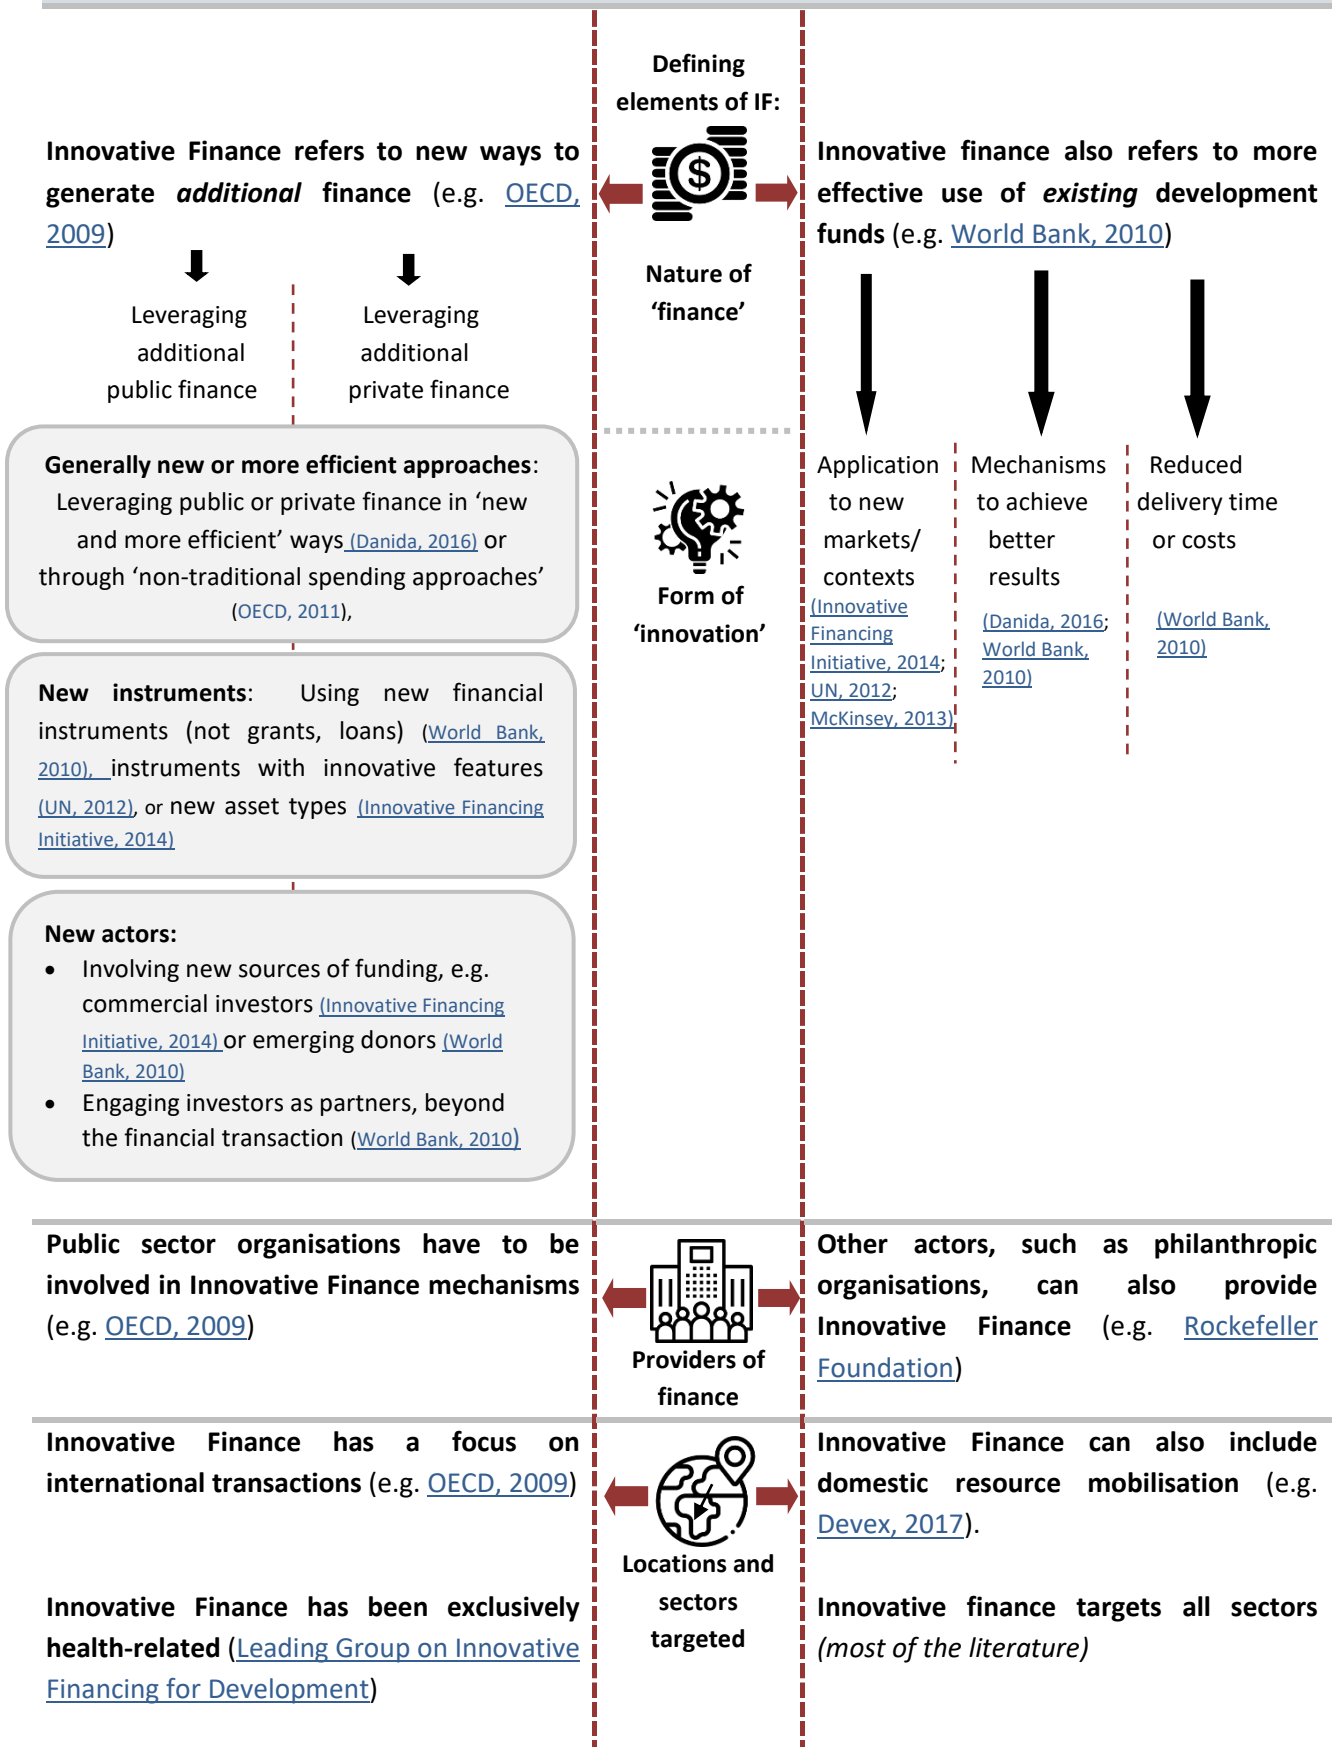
Defining elements of IF:

Innovative Finance refers to new ways to generate *additional* finance (e.g. OECD, 2009)

Leveraging additional public finance

Leveraging additional private finance

Nature of 'finance'

Innovative finance also refers to more effective use of *existing* development funds (e.g. World Bank, 2010)

Generally new or more efficient approaches: Leveraging public or private finance in 'new and more efficient' ways (Danida, 2016) or through 'non-traditional spending approaches' (OECD, 2011),

New instruments: Using new financial instruments (not grants, loans) (World Bank, 2010), instruments with innovative features (UN, 2012), or new asset types (Innovative Financing Initiative, 2014)

New actors:
- Involving new sources of funding, e.g. commercial investors (Innovative Financing Initiative, 2014) or emerging donors (World Bank, 2010)
- Engaging investors as partners, beyond the financial transaction (World Bank, 2010)

Form of 'innovation'

Application to new markets/ contexts (Innovative Financing Initiative, 2014; UN, 2012; McKinsey, 2013)

Mechanisms to achieve better results (Danida, 2016; World Bank, 2010)

Reduced delivery time or costs (World Bank, 2010)

Public sector organisations have to be involved in Innovative Finance mechanisms (e.g. OECD, 2009)

Providers of finance

Other actors, such as philanthropic organisations, can also provide Innovative Finance (e.g. Rockefeller Foundation)

Innovative Finance has a focus on international transactions (e.g. OECD, 2009)

Locations and sectors targeted

Innovative Finance can also include domestic resource mobilisation (e.g. Devex, 2017).

Innovative Finance has been exclusively health-related (Leading Group on Innovative Financing for Development)

Innovative finance targets all sectors *(most of the literature)*